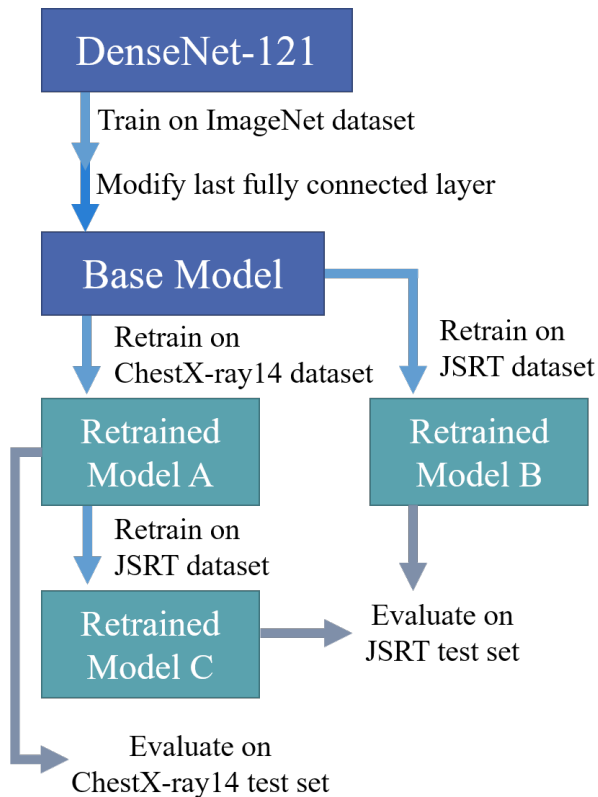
DenseNet-121

Train on ImageNet dataset

Modify last fully connected layer

Base Model

Retrain on ChestX-ray14 dataset

Retrain on JSRT dataset

Retrained Model A

Retrained Model B

Retrain on JSRT dataset

Retrained Model C

Evaluate on JSRT test set

Evaluate on ChestX-ray14 test set